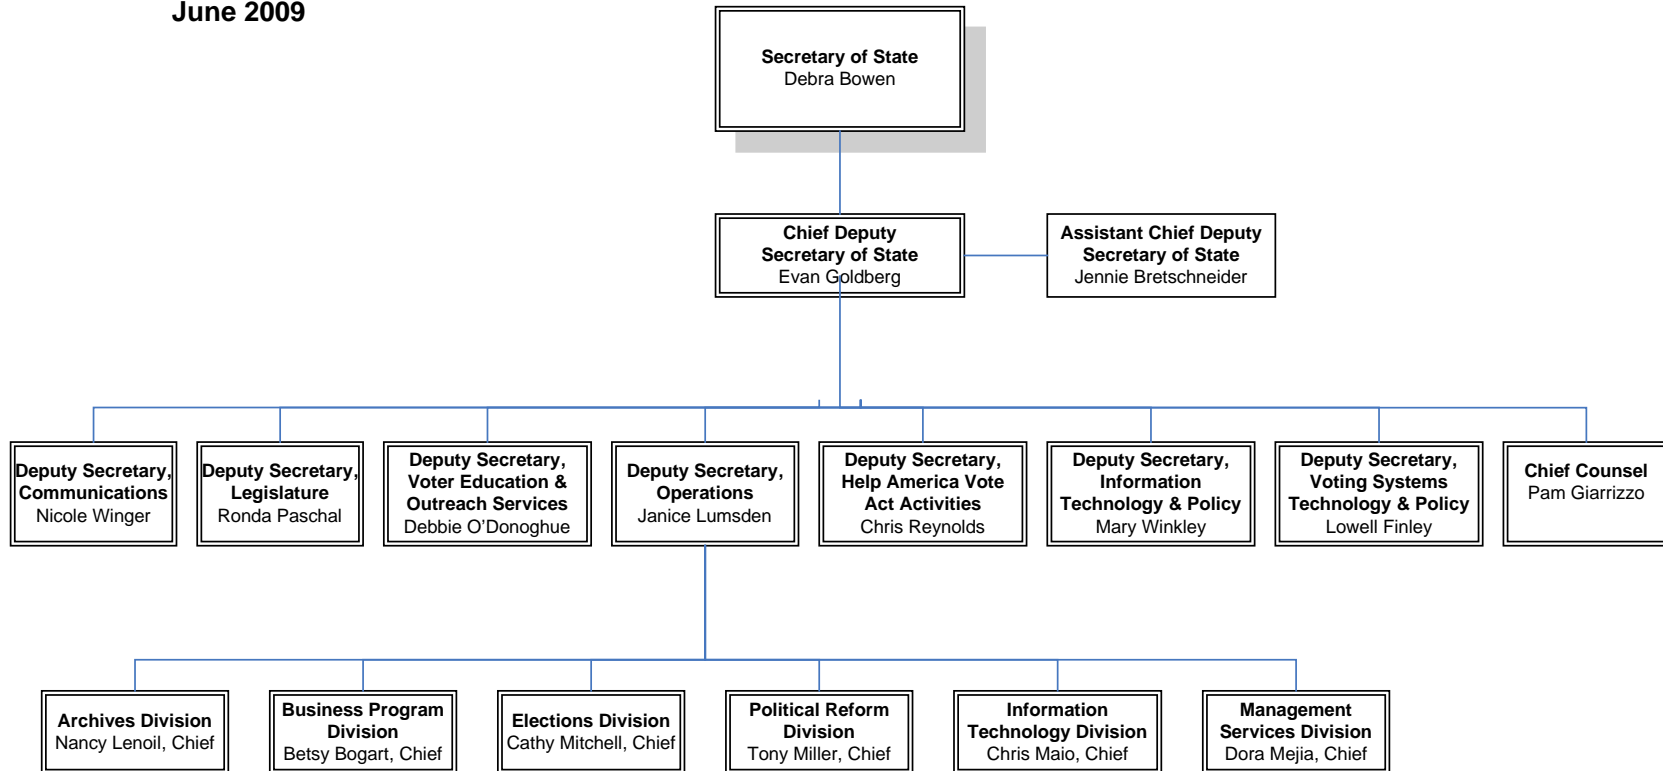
June 2009

Secretary of State
Debra Bowen

Chief Deputy Secretary of State
Evan Goldberg

Assistant Chief Deputy Secretary of State
Jennie Bretschneider

Deputy Secretary, Communications
Nicole Winger

Deputy Secretary, Legislature
Ronda Paschal

Deputy Secretary, Voter Education & Outreach Services
Debbie O'Donoghue

Deputy Secretary, Operations
Janice Lumsden

Deputy Secretary, Help America Vote Act Activities
Chris Reynolds

Deputy Secretary, Information Technology & Policy
Mary Winkley

Deputy Secretary, Voting Systems Technology & Policy
Lowell Finley

Chief Counsel
Pam Giarrizzo

Archives Division
Nancy Lenoil, Chief

Business Program Division
Betsy Bogart, Chief

Elections Division
Cathy Mitchell, Chief

Political Reform Division
Tony Miller, Chief

Information Technology Division
Chris Maio, Chief

Management Services Division
Dora Mejia, Chief